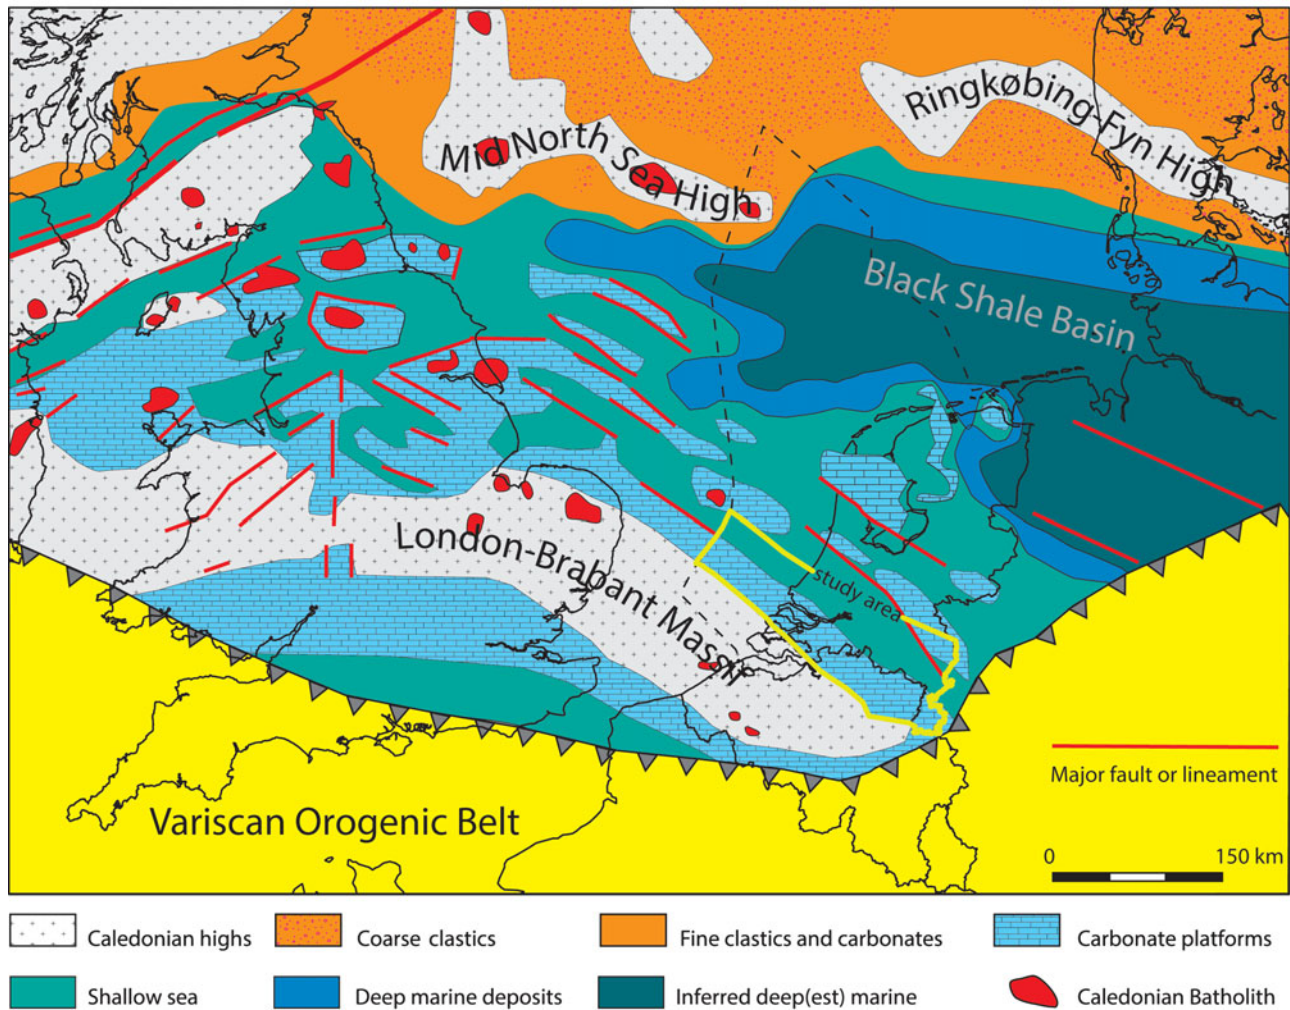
Ringkøbing-Fyn High

Mid North Sea High

Black Shale Basin

London-Brabant Massif

study area

Major fault or lineament

Variscan Orogenic Belt

0

150 km

Caledonian highs

Coarse clastics

Fine clastics and carbonates

Carbonate platforms

Shallow sea

Deep marine deposits

Inferred deep(est) marine

Caledonian Batholith